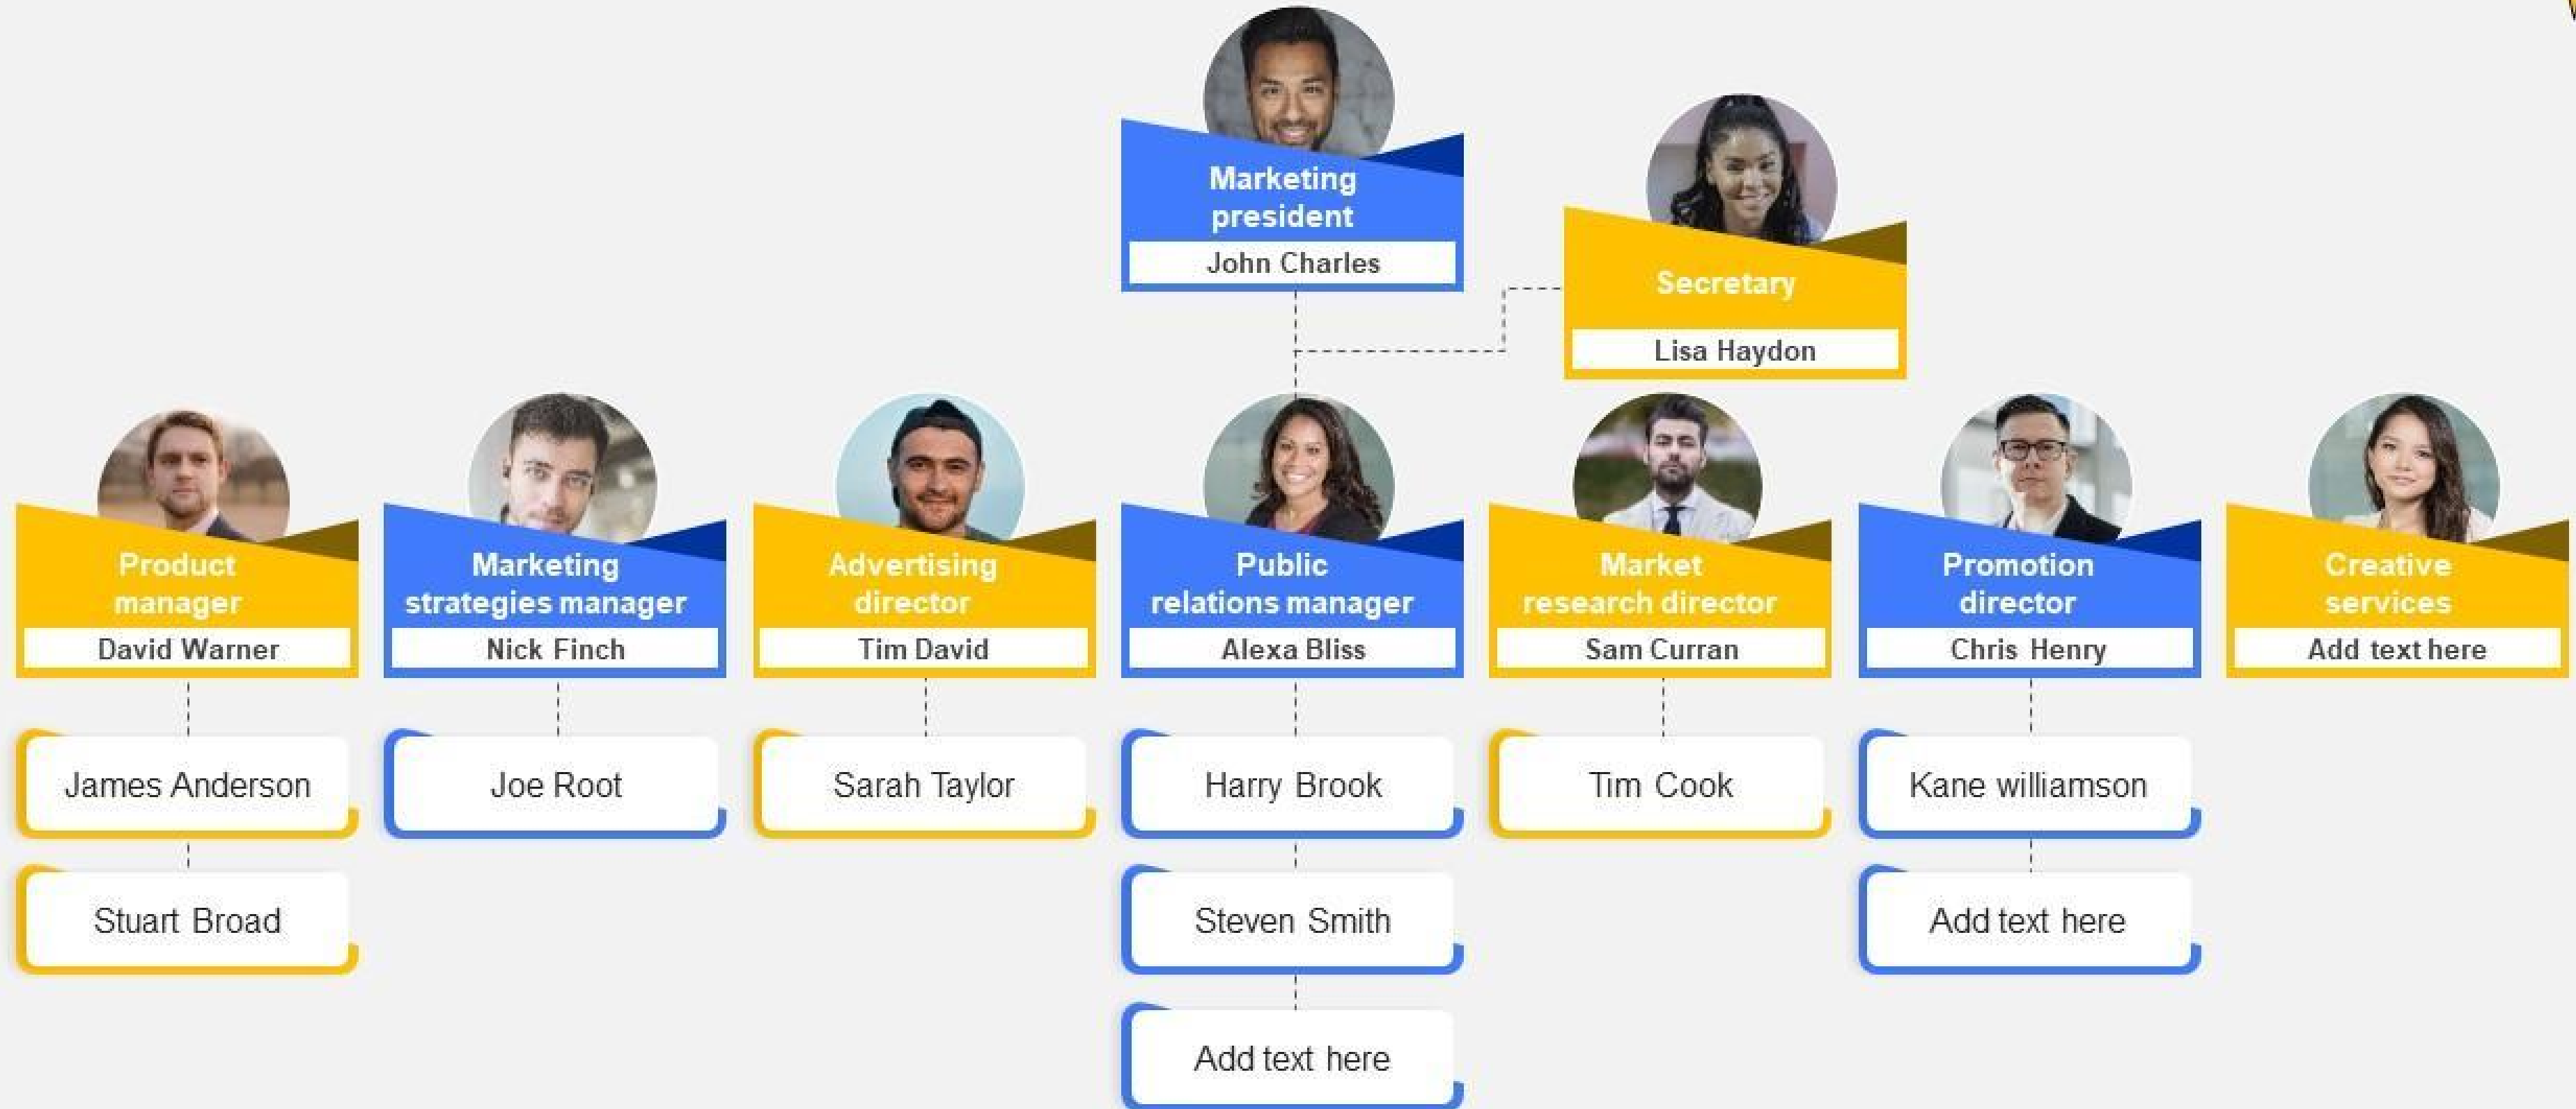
Marketing president
John Charles

Secretary
Lisa Haydon

Product manager
David Warner

James Anderson

Stuart Broad

Marketing strategies manager
Nick Finch

Joe Root

Advertising director
Tim David

Sarah Taylor

Public relations manager
Alexa Bliss

Harry Brook

Steven Smith

Add text here

Market research director
Sam Curran

Tim Cook

Promotion director
Chris Henry

Kane williamson

Add text here

Creative services
Add text here